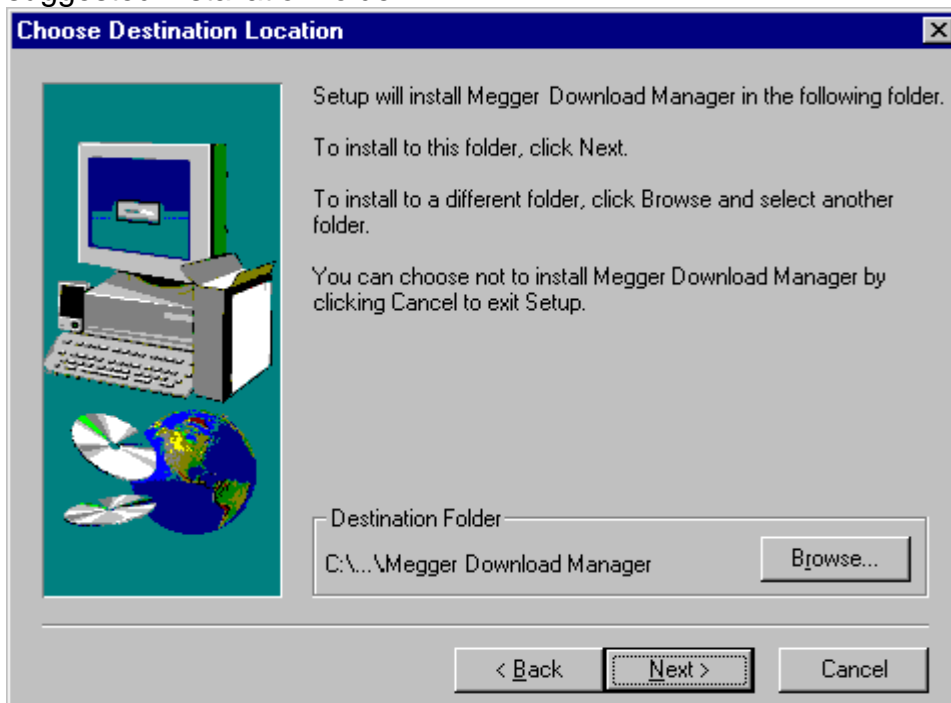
Choose Destination Location

Setup will install Megger Download Manager in the following folder.

To install to this folder, click Next.

To install to a different folder, click Browse and select another folder.

You can choose not to install Megger Download Manager by clicking Cancel to exit Setup.

Destination Folder

C:\...\Megger Download Manager

Browse...

< Back

Next >

Cancel